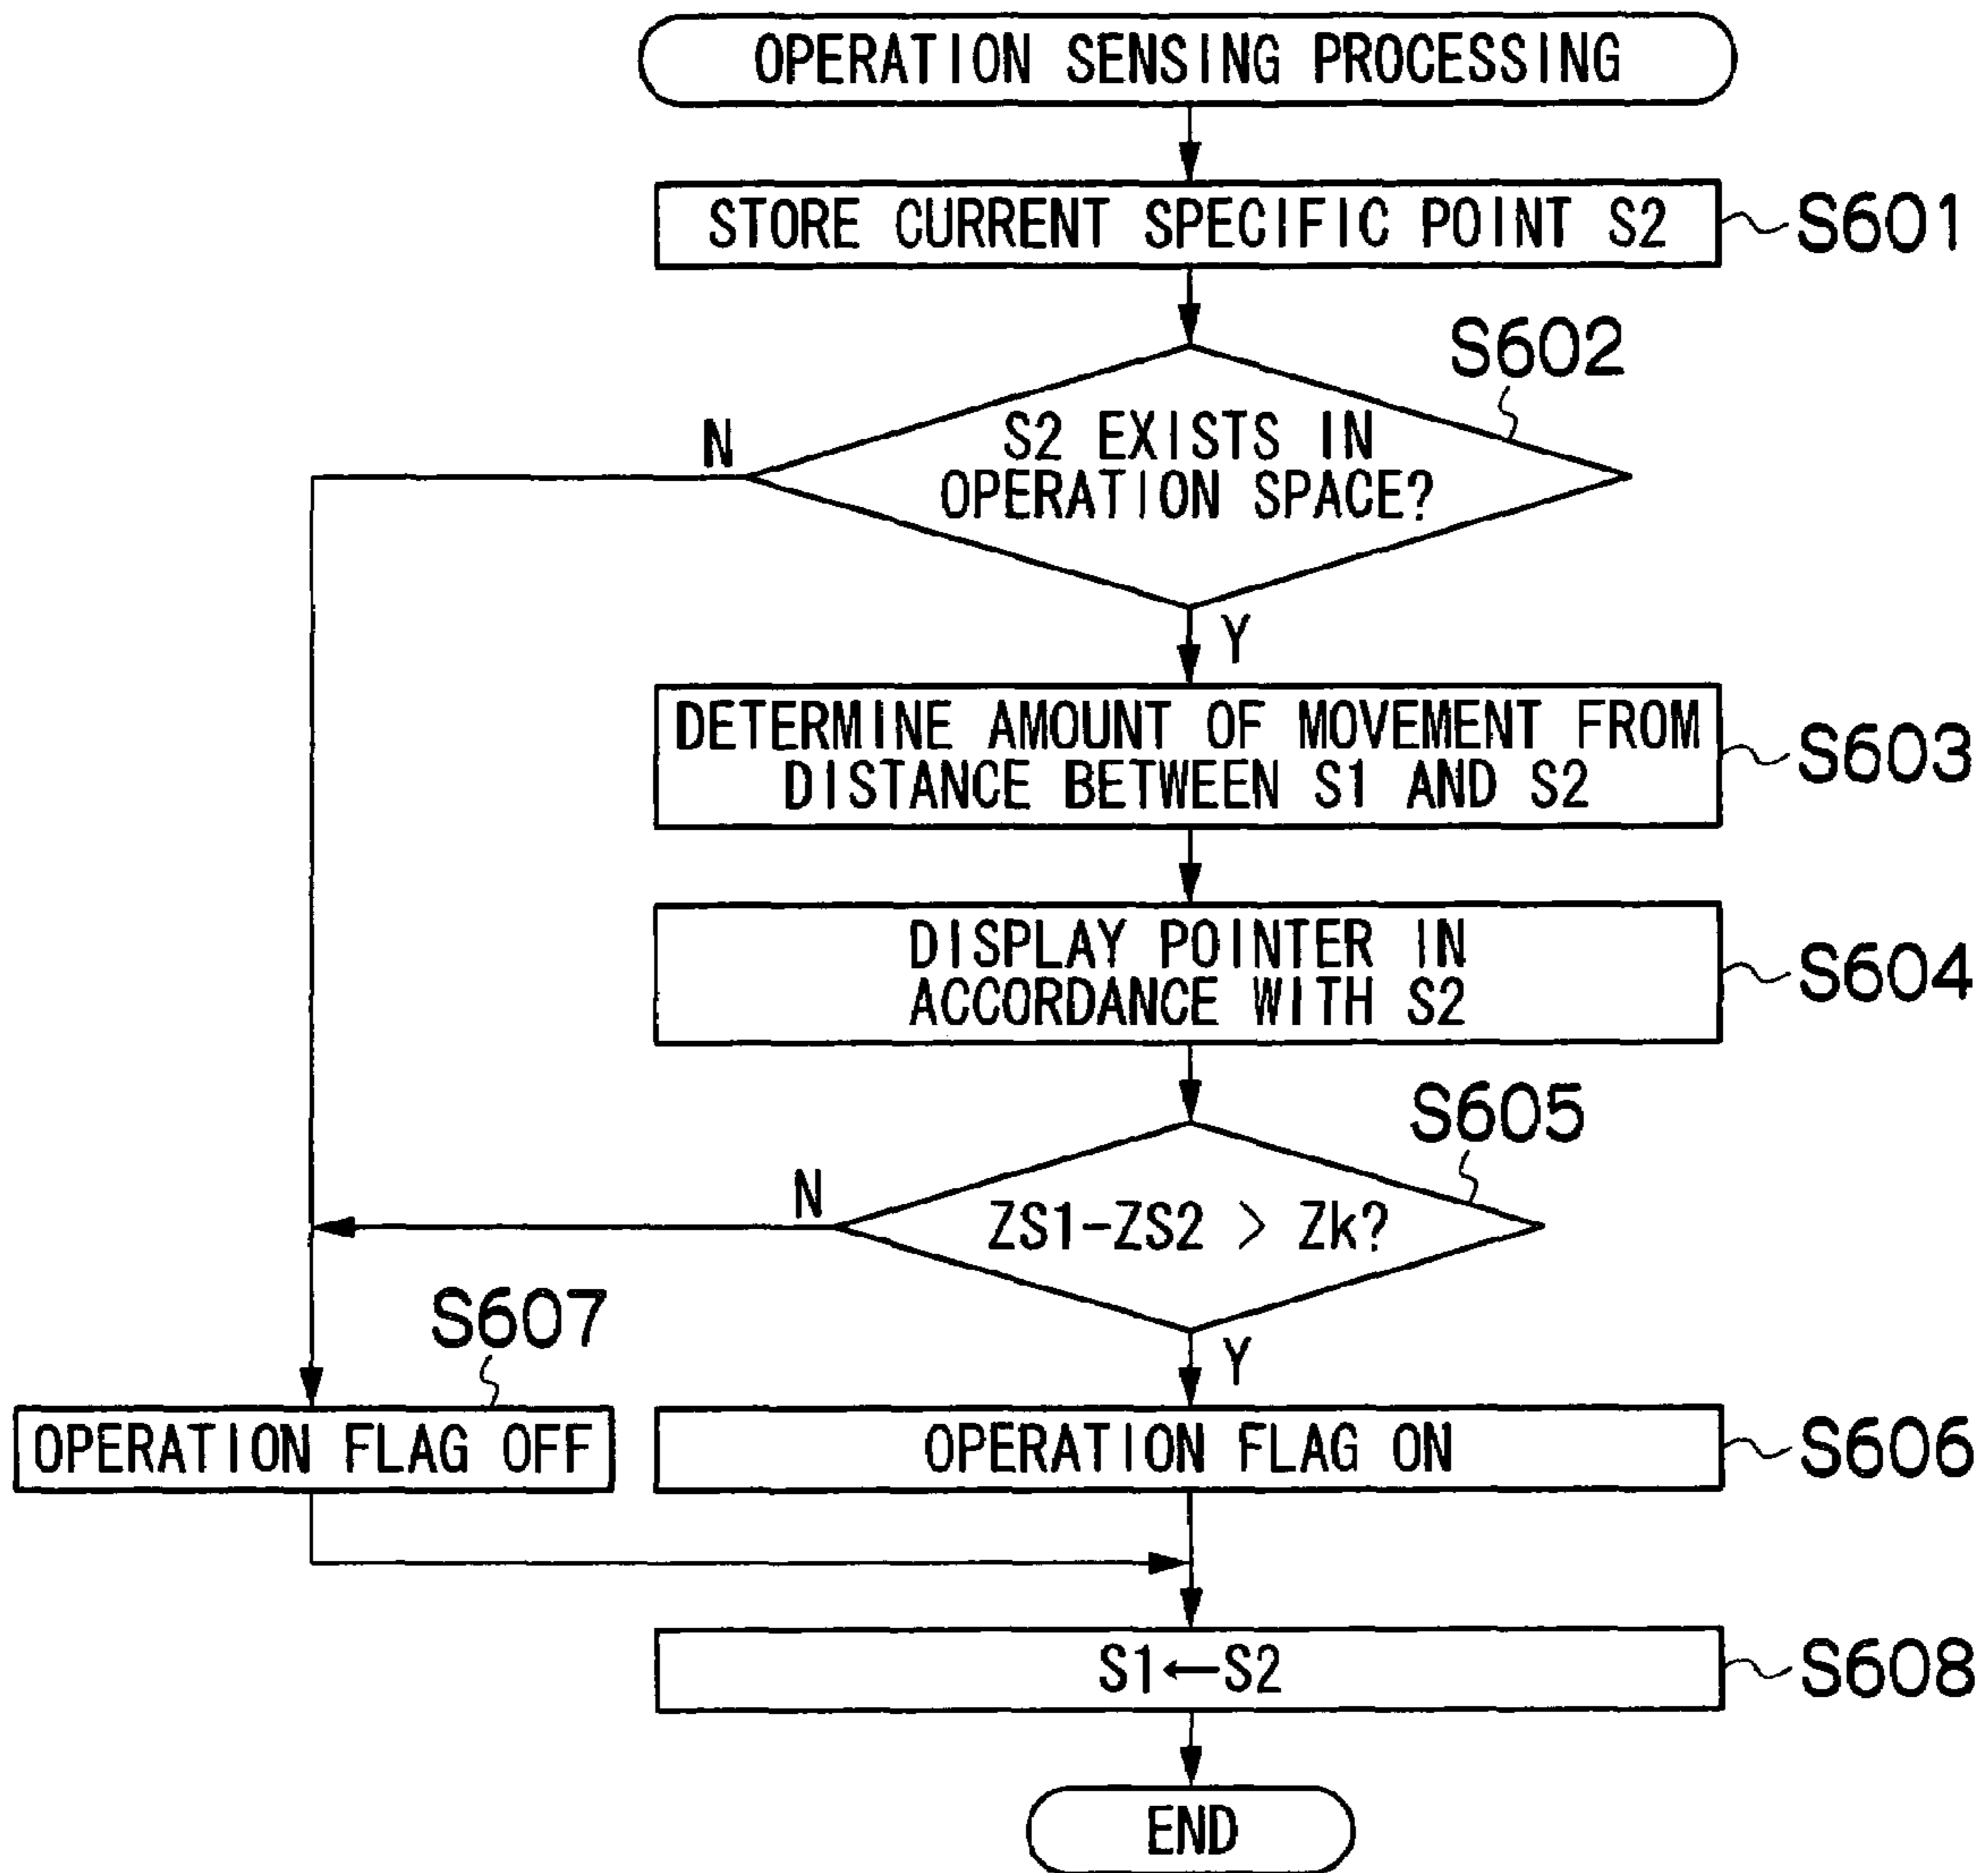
OPERATION SENSING PROCESSING

STORE CURRENT SPECIFIC POINT S2

S601

S602

S2 EXISTS IN OPERATION SPACE?

N

Y

DETERMINE AMOUNT OF MOVEMENT FROM DISTANCE BETWEEN S1 AND S2

S603

DISPLAY POINTER IN ACCORDANCE WITH S2

S604

S605

ZS1-ZS2 > Zk?

N

Y

S607

OPERATION FLAG OFF

OPERATION FLAG ON

S606

$S1 \leftarrow S2$

S608

END